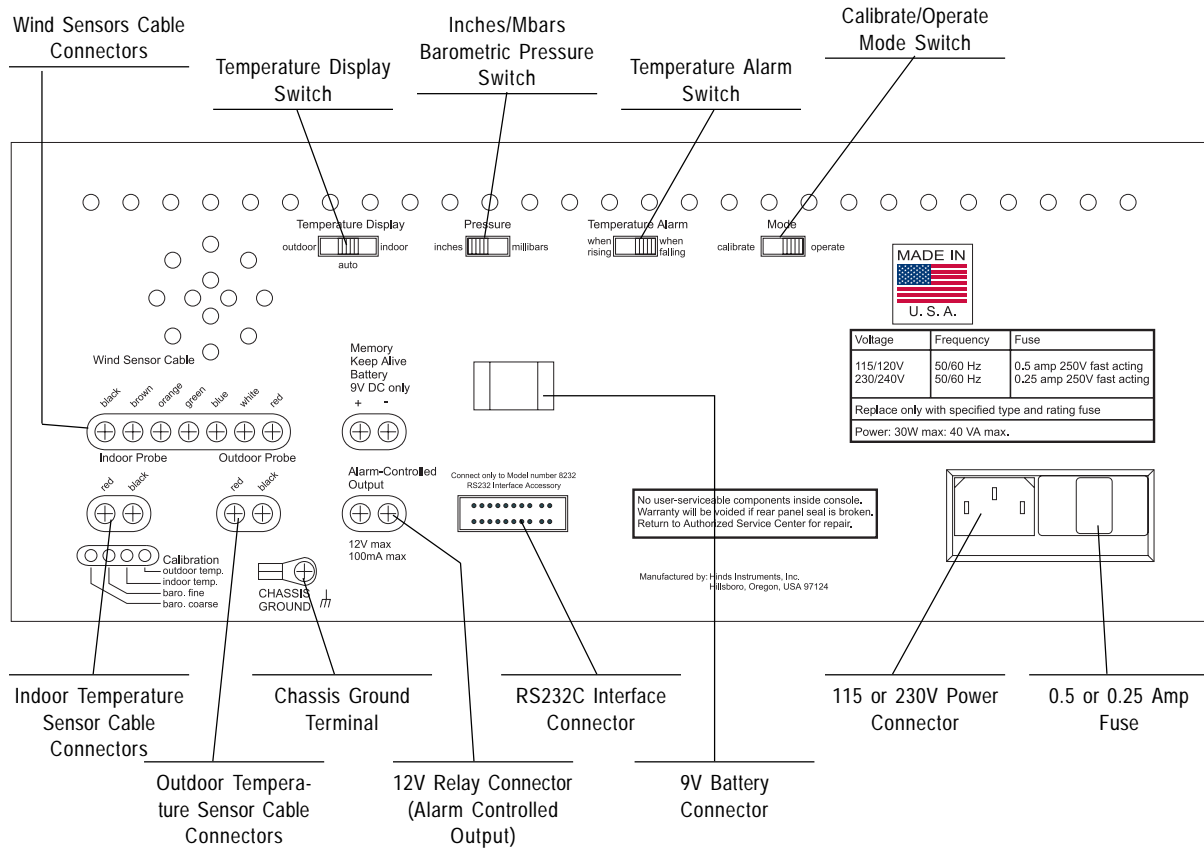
Wind Sensors Cable Connectors

Temperature Display Switch

Inches/Mbars Barometric Pressure Switch

Temperature Alarm Switch

Calibrate/Operate Mode Switch

Temperature Display
outdoor indoor
auto

Pressure
inches millibars

Temperature Alarm
when rising when falling

Mode
calibrate operate

MADE IN
U. S. A.

| Voltage | Frequency | Fuse |
|---|---|---|
| 115/120V<br>230/240V | 50/60 Hz<br>50/60 Hz | 0.5 amp 250V fast acting<br>0.25 amp 250V fast acting |
| Replace only with specified type and rating fuse | | |
| Power: 30W max: 40 VA max. | | |

Wind Sensor Cable

black brown orange green blue white red

Indoor Probe Outdoor Probe

Memory Keep Alive Battery 9V DC only
+ -

red black red black

Alarm-Controlled Output

12V max
100mA max

Connect only to Model number 8232 RS232 Interface Accessory

No user-serviceable components inside console. Warranty will be voided if rear panel seal is broken. Return to Authorized Service Center for repair.

Calibration
outdoor temp.
indoor temp.
baro. fine
baro. coarse

CHASSIS GROUND

Manufactured by: Hinds Instruments, Inc. Hillsboro, Oregon, USA 97124

Indoor Temperature Sensor Cable Connectors

Chassis Ground Terminal

RS232C Interface Connector

115 or 230V Power Connector

0.5 or 0.25 Amp Fuse

Outdoor Temperature Sensor Cable Connectors

12V Relay Connector (Alarm Controlled Output)

9V Battery Connector